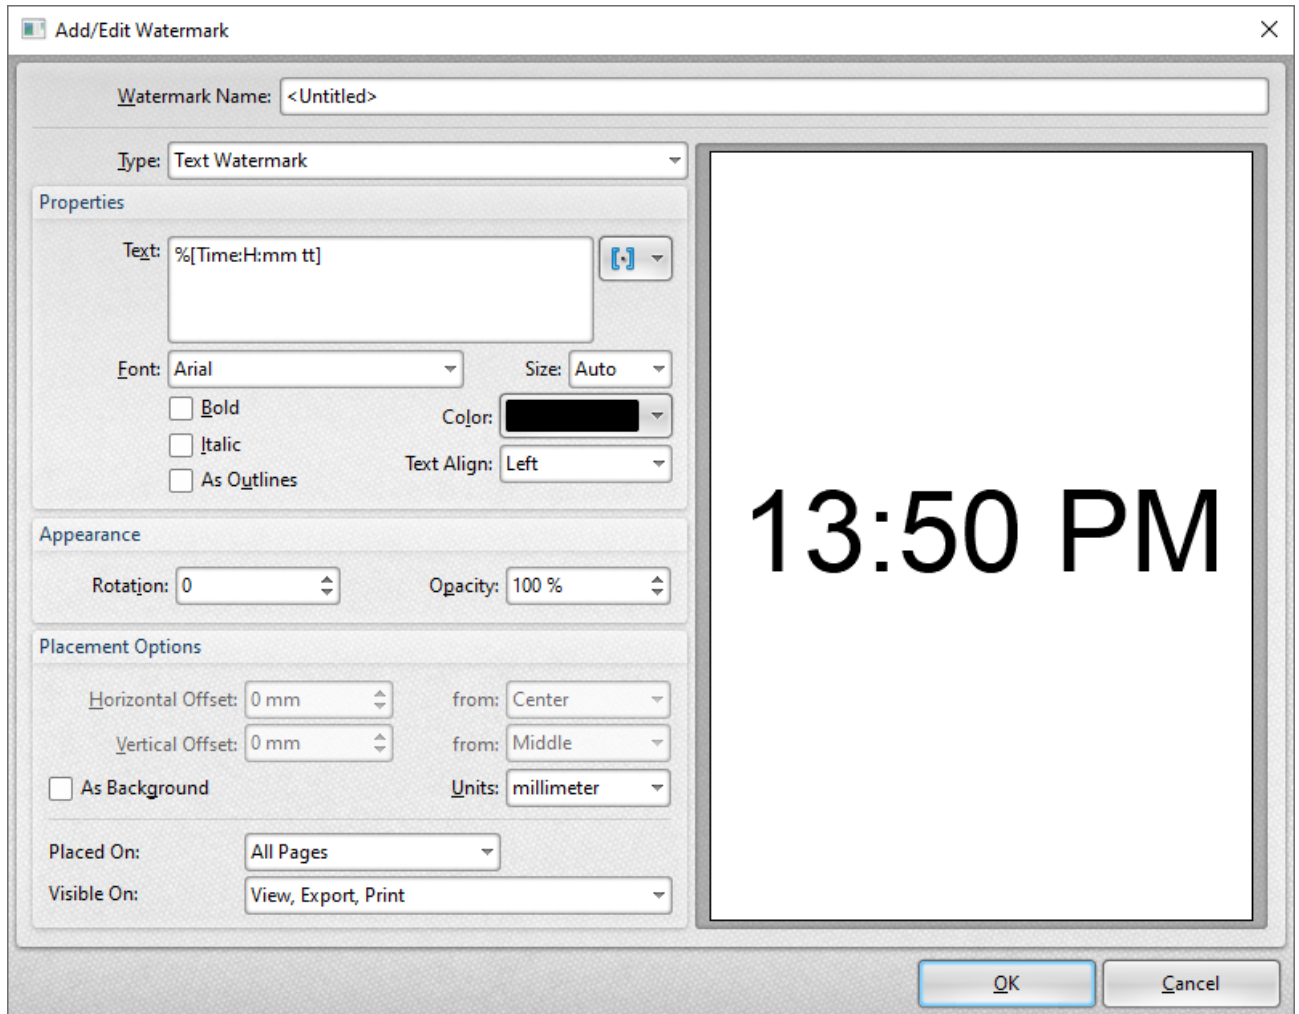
Add/Edit Watermark

Watermark Name: <Untitled>

Type: Text Watermark

Properties

Text: %[Time:H:mm tt]

Font: Arial

Size: Auto

Bold

Italic

As Outlines

Color:

Text Align: Left

Appearance

Rotation: 0

Opacity: 100 %

Placement Options

Horizontal Offset: 0 mm

from: Center

Vertical Offset: 0 mm

from: Middle

As Background

Units: millimeter

Placed On: All Pages

Visible On: View, Export, Print

13:50 PM

OK

Cancel